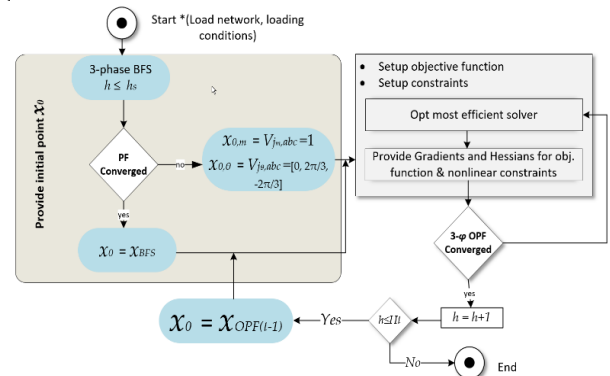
Start *(Load network, loading conditions)

Provide initial point $\mathcal{X}_0$

3-phase BFS
$h \leq h_s$

PF Converged

no

yes

$\mathcal{X}_{0,m} = V_{j_m,abc} = 1$
$\mathcal{X}_{0,\theta} = V_{j\theta,abc} = [0, 2\pi/3, -2\pi/3]$

$\mathcal{X}_0 = \mathcal{X}_{BFS}$

• Setup objective function
• Setup constraints

Opt most efficient solver

Provide Gradients and Hessians for obj. function & nonlinear constraints

3-φ OPF Converged

yes

$h = h+1$

$h \leq 1 I$

Yes

No

End

$\mathcal{X}_0 = \mathcal{X}_{OPF(i-1)}$